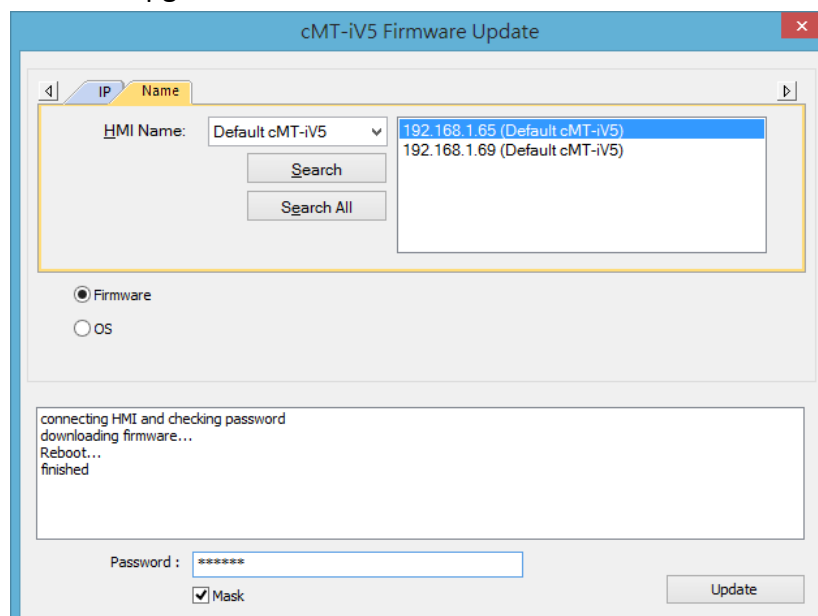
cMT-iV5 Firmware Update

IP
Name

HMI Name: Default cMT-iV5

Search

Search All

192.168.1.65 (Default cMT-iV5)
192.168.1.69 (Default cMT-iV5)

Firmware

OS

connecting HMI and checking password
downloading firmware...
Reboot...
finished

Password : ******

Mask

Update